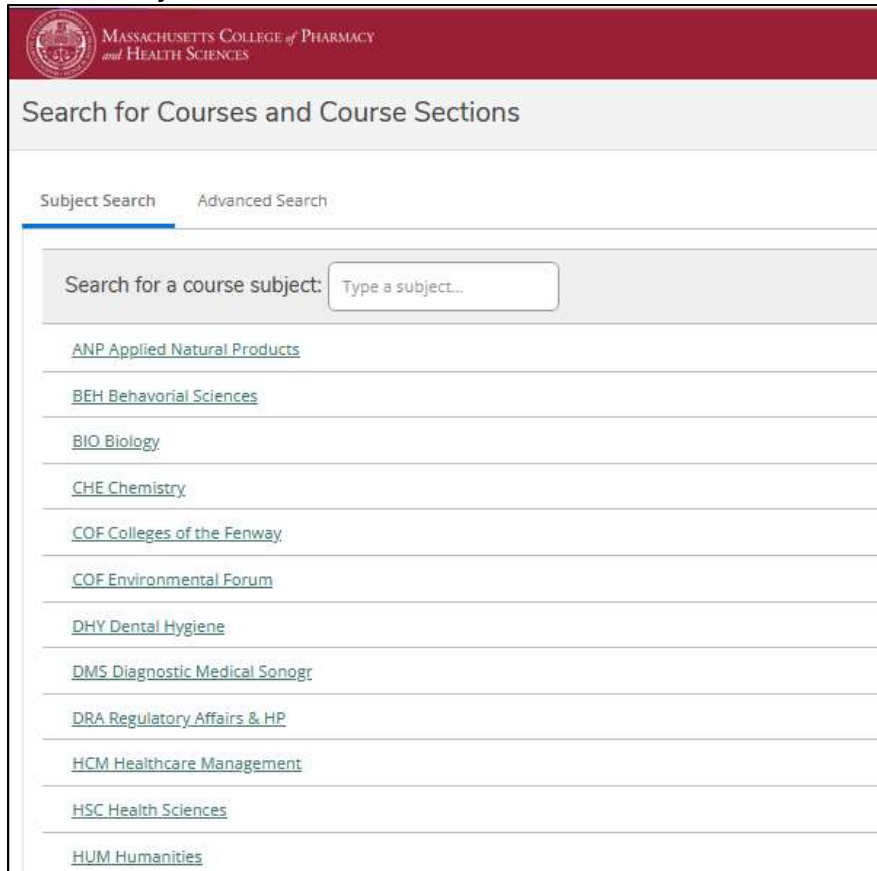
Massachusetts College of Pharmacy and Health Sciences

Search for Courses and Course Sections

Subject Search Advanced Search

Search for a course subject: Type a subject...

ANP Applied Natural Products

BEH Behavorial Sciences

BIO Biology

CHE Chemistry

COF Colleges of the Fenway

COF Environmental Forum

DHY Dental Hygiene

DMS Diagnostic Medical Sonogr

DRA Regulatory Affairs & HP

HCM Healthcare Management

HSC Health Sciences

HUM Humanities